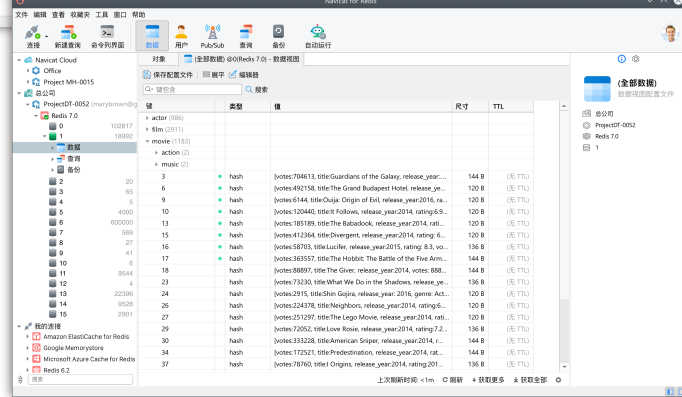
Navicat for Redis

文件 编辑 查看 收藏夹 工具 窗口 帮助

选择 新建查询 命令列界面 数据 用户 Pub/Sub 查询 备份 自动运行

Navicat Cloud
Office
Project MH-0015
总公司
ProjectDT-0052 (marybrown@
Redis 7.0
0 102817
1 18992
数据
查询
备份
2 20
3 65
4 5
5 4000
6 600000
7 569
8 27
9 41
10 6
11 9544
12 4
13 22396
14 9528
15 2901
我的连接
Amazon ElastiCache for Redis
Google Memorystore
Microsoft Azure Cache for Redis
Redis 6.2
搜索

对象 (全部数据) @0(Redis 7.0) - 数据视图

保存配置文件 展平 编辑器
键包含 搜索

| 键 | 类型 | 值 | 尺寸 | TTL |
|---|---|---|---|---|
| actor (986) | | | | |
| film (2911) | | | | |
| movie (1183) | | | | |
| action (2) | | | | |
| music (2) | | | | |
| 3 | hash | [votes:704613, title:Guardians of the Galaxy, release_year:... | 144 B | (无 TTL) |
| 6 | hash | [votes:492158, title:The Grand Budapest Hotel, release_ye... | 144 B | (无 TTL) |
| 9 | hash | [votes:6144, title:Ouija: Origin of Evil, release_year:2016, ra... | 136 B | (无 TTL) |
| 10 | hash | [votes:120440, title:It Follows, release_year:2014, rating:6.9... | 128 B | (无 TTL) |
| 13 | hash | [votes:185189, title:The Babadook, release_year:2014, rati... | 128 B | (无 TTL) |
| 14 | hash | [votes:412364, title:Divergent, release_year:2014, rating: 6... | 128 B | (无 TTL) |
| 15 | hash | [votes:58703, title:Lucifer, release_year:2015, rating: 8.3, vo... | 136 B | (无 TTL) |
| 17 | hash | [votes:363557, title:The Hobbit: The Battle of the Five Arm... | 144 B | (无 TTL) |
| 18 | hash | [votes:88897, title:The Giver, release_year:2014, votes: 888... | 128 B | (无 TTL) |
| 23 | hash | [votes:73230, title:What We Do in the Shadows, release_ye... | 136 B | (无 TTL) |
| 25 | hash | [votes:2915, title:Shin Gojira, release_year: 2016, genre: Act... | 128 B | (无 TTL) |
| 26 | hash | [votes:224378, title:Neighbors, release_year:2014, rating:6... | 128 B | (无 TTL) |
| 27 | hash | [votes:251297, title:The Lego Movie, release_year:2014, rat... | 136 B | (无 TTL) |
| 29 | hash | [votes:72052, title:Love Rosie, release_year:2014, rating:7.2... | 128 B | (无 TTL) |
| 30 | hash | [votes:333228, title:American Sniper, release_year:2014, r... | 136 B | (无 TTL) |
| 34 | hash | [votes:172521, title:Predestination, release_year:2014, rati... | 136 B | (无 TTL) |
| 37 | hash | [votes:78760, title:I Origins, release_year:2014, rating:201... | 128 B | (无 TTL) |

上次刷新时间: <1m 刷新 获取更多 获取全部

(全部数据)
数据视图配置文件
总公司
ProjectDT-0052
Redis 7.0
1